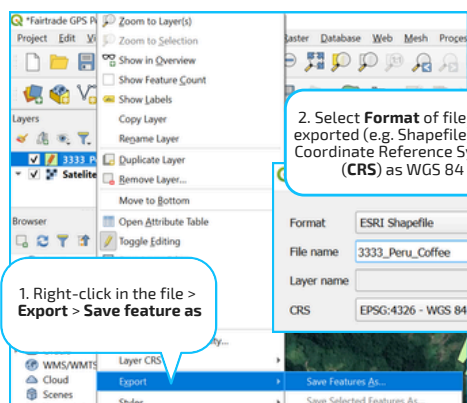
*Fairtrade GPS P
Project Edit Vi
Layers
3333_P
Satelite
Browser
WMS/WMTS
Cloud
Scenes

Zoom to Layer(s)
Zoom to Selection
Show in Overview
Show Feature Count
Show Labels
Copy Layer
Rename Layer
Duplicate Layer
Remove Layer...
Move to Bottom
Open Attribute Table
Toggle Editing
Layer CRS
Export
Styles

Raster Database Web Mesh Proces

2. Select **Format** of file exported (e.g. Shapefile Coordinate Reference S (**CRS**) as WGS 84

Format ESRI Shapefile
File name 3333_Peru_Coffee
Layer name
CRS EPSG:4326 - WGS 84

1. Right-click in the file > **Export** > **Save feature as**

Save Features As...
Save Selected Features As...